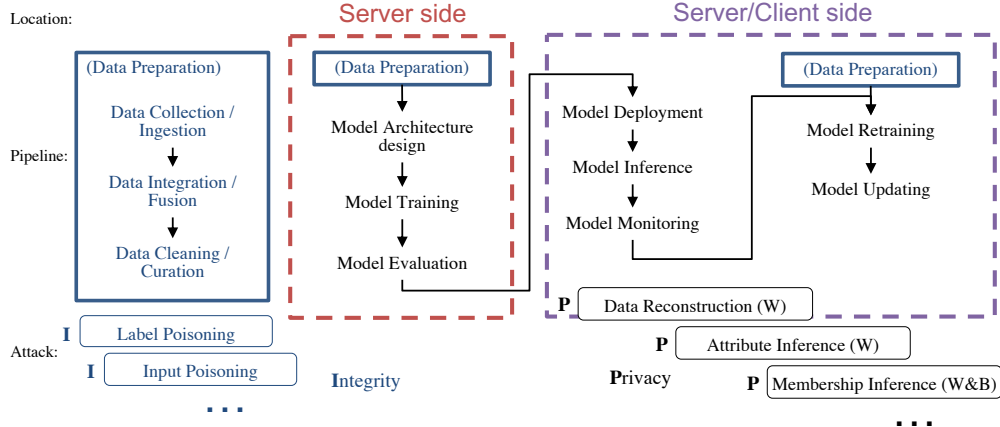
Location:

Server side

Server/Client side

(Data Preparation)

Data Collection / Ingestion

Data Integration / Fusion

Data Cleaning / Curation

Pipeline:

(Data Preparation)

Model Architecture design

Model Training

Model Evaluation

Model Deployment

Model Inference

Model Monitoring

(Data Preparation)

Model Retraining

Model Updating

P Data Reconstruction (W)

P Attribute Inference (W)

Privacy

P Membership Inference (W&B)

I Label Poisoning

Attack:

I Input Poisoning

Integrity

...

...